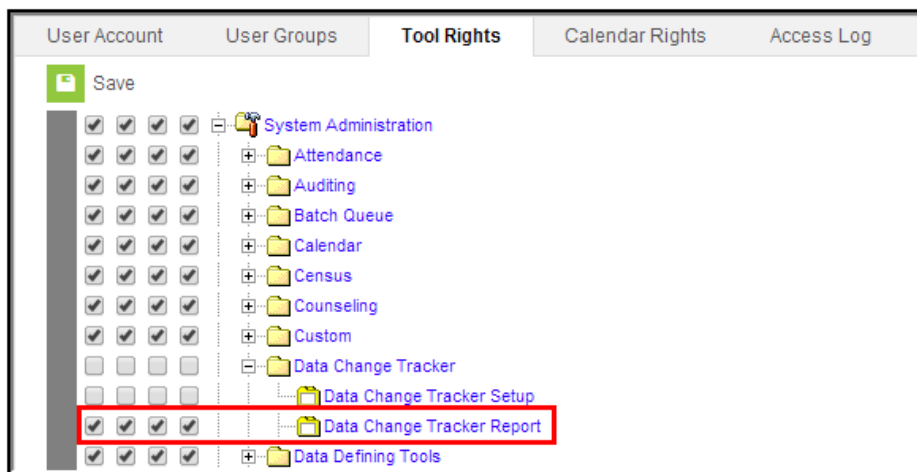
User Account | User Groups | Tool Rights | Calendar Rights | Access Log

Save

System Administration
Attendance
Auditing
Batch Queue
Calendar
Census
Counseling
Custom
Data Change Tracker
Data Change Tracker Setup
Data Change Tracker Report
Data Defining Tools